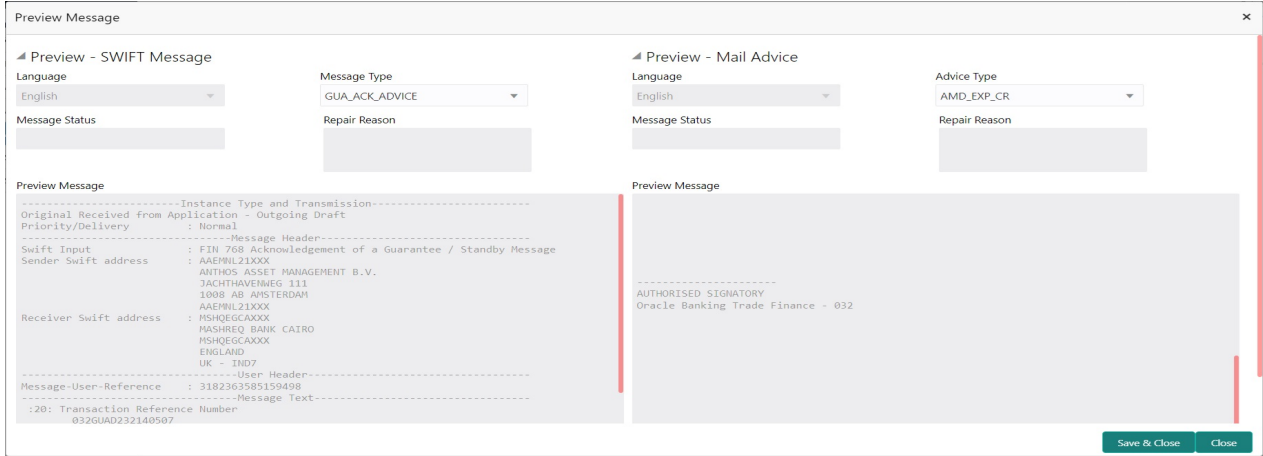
Preview Message

×

◢ Preview - SWIFT Message

Language
English

Message Type
GUA_ACK_ADVICE

Message Status

Repair Reason

Preview Message

------------------------Instance Type and Transmission------------------------
Original Received from Application - Outgoing Draft
Priority/Delivery : Normal
----------------------------Message Header----------------------------
Swift Input : FIN 768 Acknowledgement of a Guarantee / Standby Message
Sender Swift address : AAEMNL21XXX
ANTHOS ASSET MANAGEMENT B.V.
JACHTHAVENWEG 111
1008 AB AMSTERDAM
AAEMNL21XXX
Receiver Swift address : MSHQEGCAXXX
MASHREQ BANK CAIRO
MSHQEGCAXXX
ENGLAND
UK - IND7
--------------------------------User Header--------------------------------
Message-User-Reference : 3182363585159498
-------------------------------Message Text-------------------------------
:20: Transaction Reference Number
032GUAD232140507

◢ Preview - Mail Advice

Language
English

Advice Type
AMD_EXP_CR

Message Status

Repair Reason

Preview Message

---------------------
AUTHORISED SIGNATORY
Oracle Banking Trade Finance - 032

Save & Close

Close